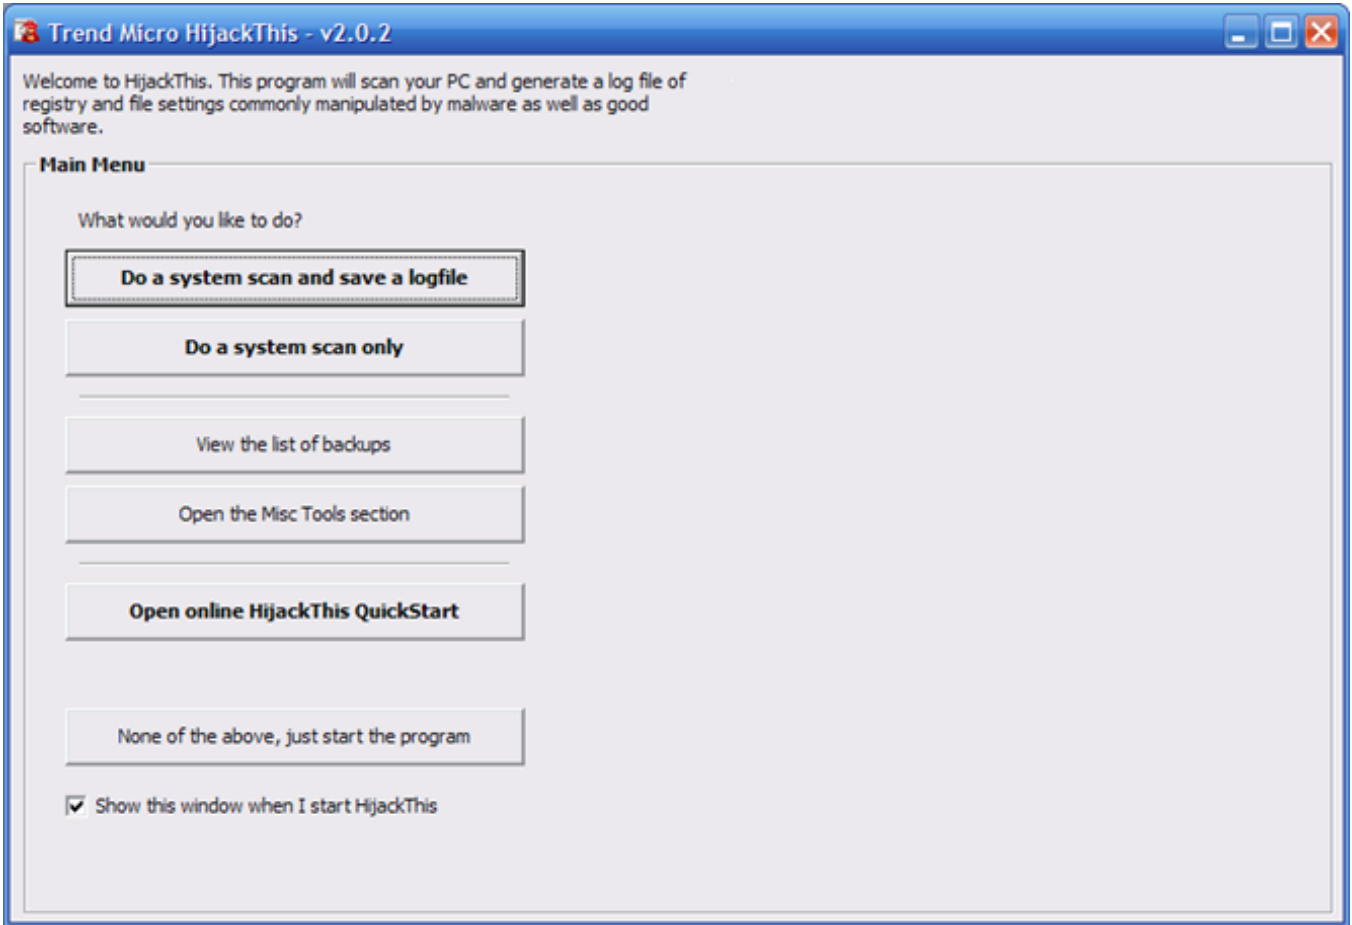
Trend Micro HijackThis - v2.0.2

Welcome to HijackThis. This program will scan your PC and generate a log file of registry and file settings commonly manipulated by malware as well as good software.

Main Menu

What would you like to do?

Do a system scan and save a logfile

Do a system scan only

View the list of backups

Open the Misc Tools section

Open online HijackThis QuickStart

None of the above, just start the program

Show this window when I start HijackThis